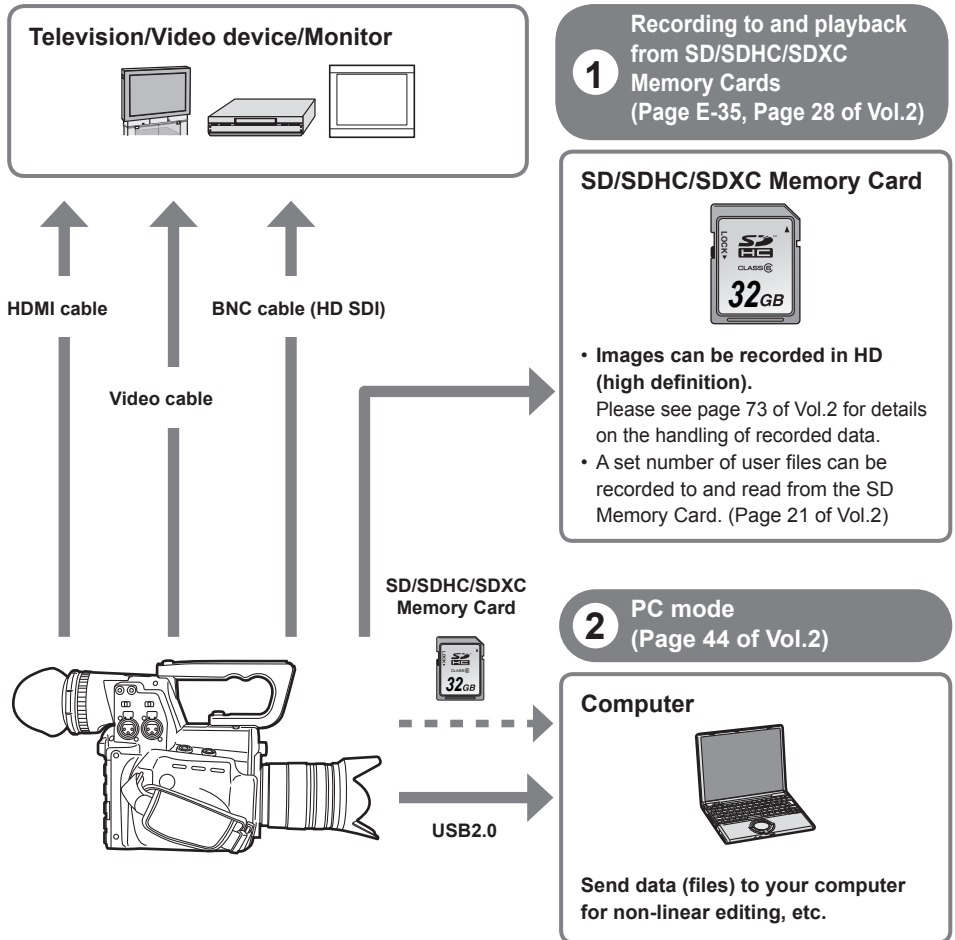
Television/Video device/Monitor

1 Recording to and playback from SD/SDHC/SDXC Memory Cards (Page E-35, Page 28 of Vol.2)

SD/SDHC/SDXC Memory Card

LOCK

SD HC

CLASS 6

32GB

HDMI cable

BNC cable (HD SDI)

Video cable

• Images can be recorded in HD (high definition).
Please see page 73 of Vol.2 for details on the handling of recorded data.
• A set number of user files can be recorded to and read from the SD Memory Card. (Page 21 of Vol.2)

SD/SDHC/SDXC Memory Card

SD HC

32GB

2 PC mode (Page 44 of Vol.2)

Computer

USB2.0

Send data (files) to your computer for non-linear editing, etc.